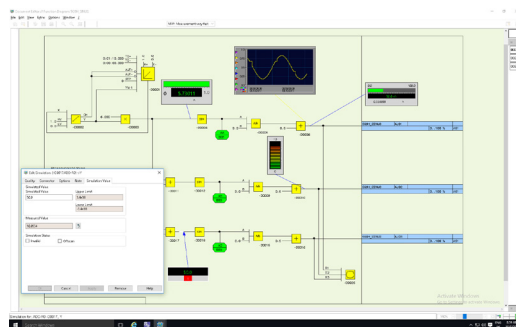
File Edit View Tools Options Window ?

5.79311

Edit Simulation
Quality Connection Options Mode Simulation Value
Simulated Value
Upper Limit
Lower Limit
Measured Value
Cancel Remove Help

Activate Windows